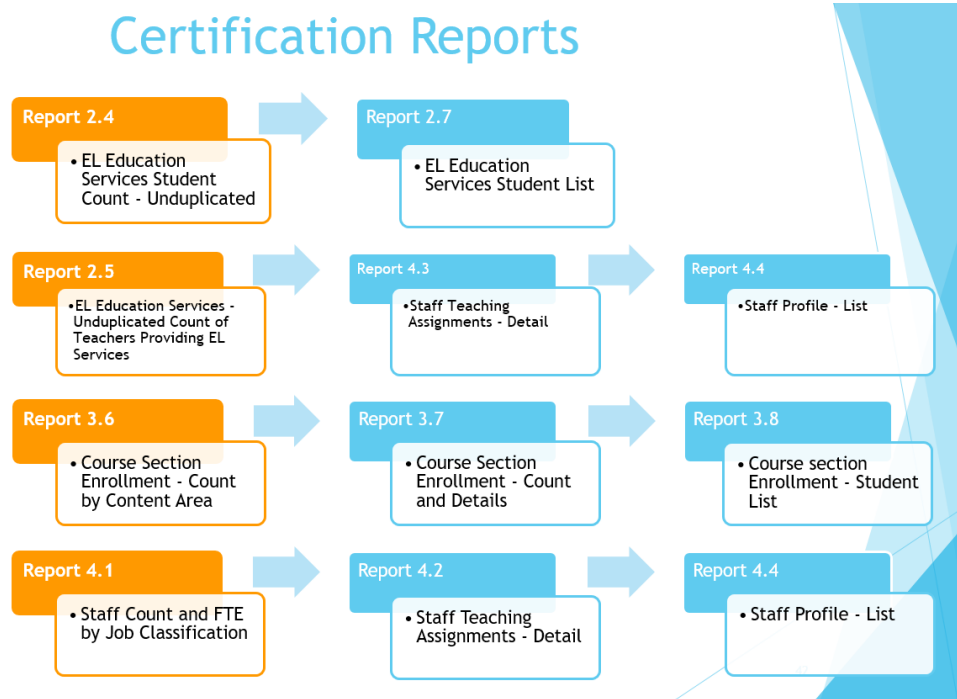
Certification Reports

Report 2.4

• EL Education Services Student Count - Unduplicated

Report 2.7

• EL Education Services Student List

Report 2.5

• EL Education Services - Unduplicated Count of Teachers Providing EL Services

Report 4.3

• Staff Teaching Assignments - Detail

Report 4.4

• Staff Profile - List

Report 3.6

• Course Section Enrollment - Count by Content Area

Report 3.7

• Course Section Enrollment - Count and Details

Report 3.8

• Course section Enrollment - Student List

Report 4.1

• Staff Count and FTE by Job Classification

Report 4.2

• Staff Teaching Assignments - Detail

Report 4.4

• Staff Profile - List